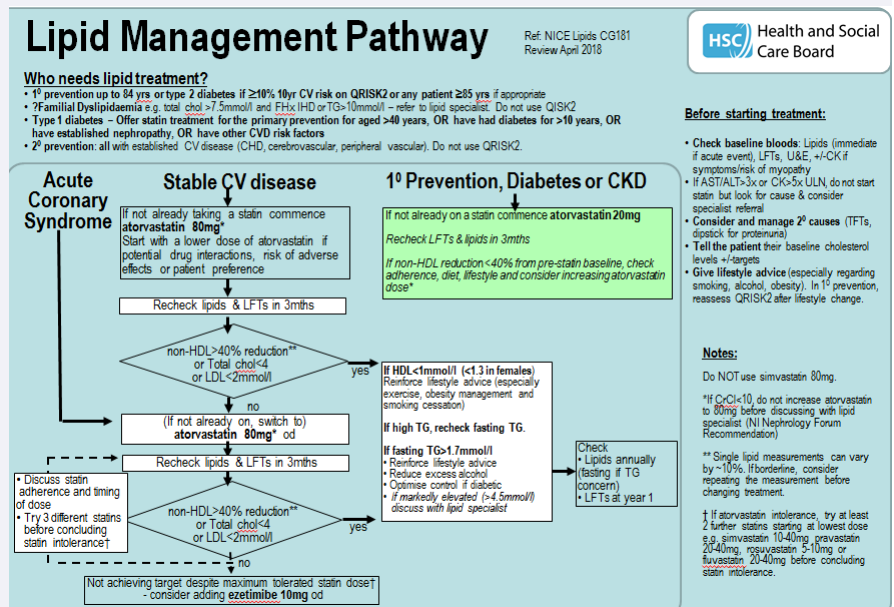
Lipid Management Pathway

Ref: NICE Lipids CG181
Review April 2018

HSC Health and Social Care Board

Who needs lipid treatment?

• $1^0$ prevention up to 84 yrs or type 2 diabetes if ≥10% 10yr CV risk on QRISK2 or any patient ≥85 yrs if appropriate
• ?Familial Dyslipidaemia e.g. total chol >7.5mmol/l and FHx IHD or TG>10mmol/l – refer to lipid specialist. Do not use QISK2
• Type 1 diabetes – Offer statin treatment for the primary prevention for aged >40 years, OR have had diabetes for >10 years, OR have established nephropathy, OR have other CVD risk factors
• $2^0$ prevention: all with established CV disease (CHD, cerebrovascular, peripheral vascular). Do not use QRISK2.

Before starting treatment:

• Check baseline bloods: Lipids (immediate if acute event), LFTs, U&E, +/-CK if symptoms/risk of myopathy
• If AST/ALT>3x or CK>5x ULN, do not start statin but look for cause & consider specialist referral
• Consider and manage $2^0$ causes (TFTs, dipstick for proteinuria)
• Tell the patient their baseline cholesterol levels +/-targets
• Give lifestyle advice (especially regarding smoking, alcohol, obesity). In $1^0$ prevention, reassess QRISK2 after lifestyle change.

Acute Coronary Syndrome

Stable CV disease

$1^0$ Prevention, Diabetes or CKD

If not already taking a statin commence atorvastatin 80mg*
Start with a lower dose of atorvastatin if potential drug interactions, risk of adverse effects or patient preference

If not already on a statin commence atorvastatin 20mg
Recheck LFTs & lipids in 3mths
If non-HDL reduction <40% from pre-statin baseline, check adherence, diet, lifestyle and consider increasing atorvastatin dose*

Recheck lipids & LFTs in 3mths

non-HDL>40% reduction**
or Total chol<4
or LDL<2mmol/l

yes

no

If HDL<1mmol/l (<1.3 in females)
Reinforce lifestyle advice (especially exercise, obesity management and smoking cessation)

If high TG, recheck fasting TG.

If fasting TG>1.7mmol/l
• Reinforce lifestyle advice
• Reduce excess alcohol
• Optimise control if diabetic
• If markedly elevated (>4.5mmol/l) discuss with lipid specialist

(If not already on, switch to) atorvastatin 80mg* od

Check
• Lipids annually (fasting if TG concern)
• LFTs at year 1

Recheck lipids & LFTs in 3mths

• Discuss statin adherence and timing of dose
• Try 3 different statins before concluding statin intolerance†

non-HDL>40% reduction**
or Total chol<4
or LDL<2mmol/l

yes

no

Not achieving target despite maximum tolerated statin dose†
- consider adding ezetimibe 10mg od

Notes:

Do NOT use simvastatin 80mg.

*If CrCl<10, do not increase atorvastatin to 80mg before discussing with lipid specialist (NI Nephrology Forum Recommendation)

** Single lipid measurements can vary by ~10%. If borderline, consider repeating the measurement before changing treatment.

† If atorvastatin intolerance, try at least 2 further statins starting at lowest dose e.g. simvastatin 10-40mg, pravastatin 20-40mg, rosuvastatin 5-10mg or fluvastatin 20-40mg before concluding statin intolerance.